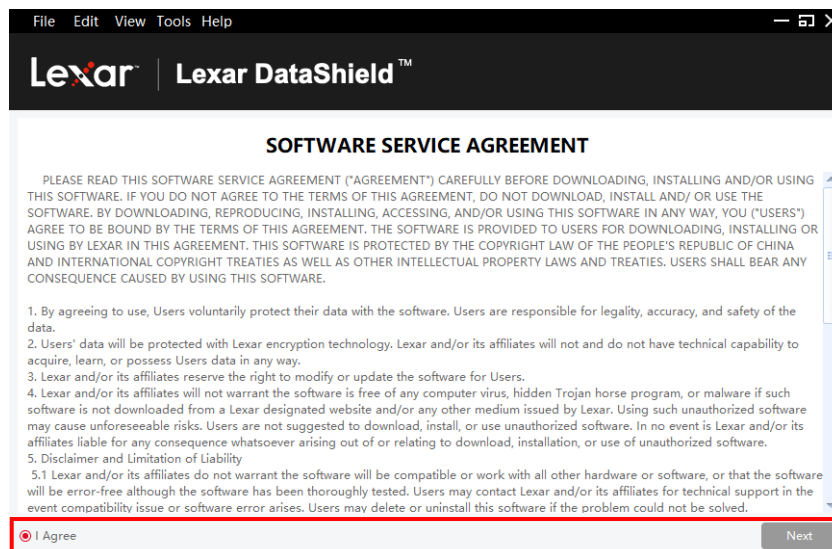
File Edit View Tools Help

Lexar | Lexar DataShield™

SOFTWARE SERVICE AGREEMENT

PLEASE READ THIS SOFTWARE SERVICE AGREEMENT ("AGREEMENT") CAREFULLY BEFORE DOWNLOADING, INSTALLING AND/OR USING THIS SOFTWARE. IF YOU DO NOT AGREE TO THE TERMS OF THIS AGREEMENT, DO NOT DOWNLOAD, INSTALL AND/ OR USE THE SOFTWARE. BY DOWNLOADING, REPRODUCING, INSTALLING, ACCESSING, AND/OR USING THIS SOFTWARE IN ANY WAY, YOU ("USERS") AGREE TO BE BOUND BY THE TERMS OF THIS AGREEMENT. THE SOFTWARE IS PROVIDED TO USERS FOR DOWNLOADING, INSTALLING OR USING BY LEXAR IN THIS AGREEMENT. THIS SOFTWARE IS PROTECTED BY THE COPYRIGHT LAW OF THE PEOPLE'S REPUBLIC OF CHINA AND INTERNATIONAL COPYRIGHT TREATIES AS WELL AS OTHER INTELLECTUAL PROPERTY LAWS AND TREATIES. USERS SHALL BEAR ANY CONSEQUENCE CAUSED BY USING THIS SOFTWARE.

1. By agreeing to use, Users voluntarily protect their data with the software. Users are responsible for legality, accuracy, and safety of the data.
2. Users' data will be protected with Lexar encryption technology. Lexar and/or its affiliates will not and do not have technical capability to acquire, learn, or possess Users data in any way.
3. Lexar and/or its affiliates reserve the right to modify or update the software for Users.
4. Lexar and/or its affiliates will not warrant the software is free of any computer virus, hidden Trojan horse program, or malware if such software is not downloaded from a Lexar designated website and/or any other medium issued by Lexar. Using such unauthorized software may cause unforeseeable risks. Users are not suggested to download, install, or use unauthorized software. In no event is Lexar and/or its affiliates liable for any consequence whatsoever arising out of or relating to download, installation, or use of unauthorized software.
5. Disclaimer and Limitation of Liability
5.1 Lexar and/or its affiliates do not warrant the software will be compatible or work with all other hardware or software, or that the software will be error-free although the software has been thoroughly tested. Users may contact Lexar and/or its affiliates for technical support in the event compatibility issue or software error arises. Users may delete or uninstall this software if the problem could not be solved.

I Agree

Next